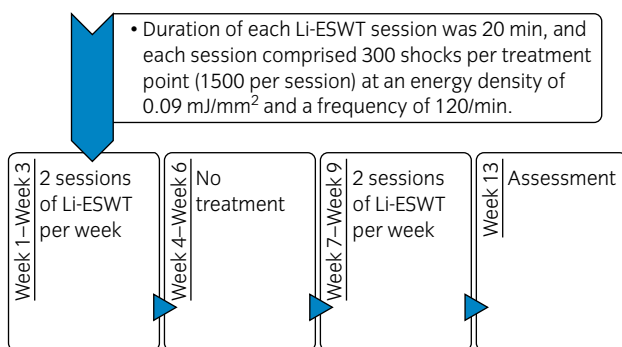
• Duration of each Li-ESWT session was 20 min, and each session comprised 300 shocks per treatment point (1500 per session) at an energy density of 0.09 mJ/mm$^2$ and a frequency of 120/min.

Week 1–Week 3

2 sessions of Li-ESWT per week

Week 4–Week 6

No treatment

Week 7–Week 9

2 sessions of Li-ESWT per week

Week 13

Assessment